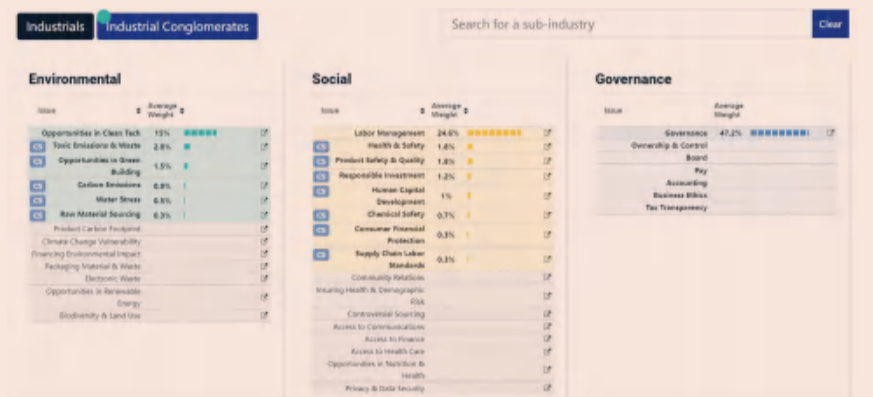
Industrials Industrial Conglomerates

Search for a sub-industry

Clear

Environmental

| Issue | Average Weight |
|---|---|
| Opportunities in Clean Tech | 15% |
| CS Toxic Emissions & Waste | 2.8% |
| Opportunities in Green Building | 1.5% |
| CS Carbon Emissions | 0.8% |
| CS Water Stress | 0.5% |
| CS Raw Material Sourcing | 0.3% |
| Product Carbon Footprint | |
| Climate Change Vulnerability | |
| Financing Environmental Impact | |
| Packaging Material & Waste | |
| Electronic Waste | |
| Opportunities in Renewable Energy | |
| Biodiversity & Land Use | |

Social

| Issue | Average Weight |
|---|---|
| Labor Management | 24.6% |
| CS Health & Safety | 1.8% |
| CS Product Safety & Quality | 1.8% |
| CS Responsible Investment | 1.2% |
| CS Human Capital Development | 1% |
| CS Chemical Safety | 0.7% |
| CS Consumer Financial Protection | 0.3% |
| CS Supply Chain Labor Standards | 0.3% |
| Community Relations | |
| Insuring Health & Demographic Risk | |
| Controversial Sourcing | |
| Access to Communications | |
| Access to Finance | |
| Access to Health Care | |
| Opportunities in Nutrition & Health | |
| Privacy & Data Security | |

Governance

| Issue | Average Weight |
|---|---|
| Governance | 47.2% |
| Ownership & Control | |
| Board | |
| Pay | |
| Accounting | |
| Business Ethics | |
| Tax Transparency | |